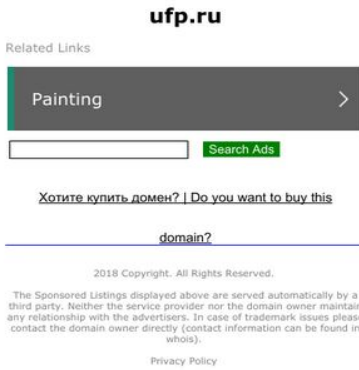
ufp.ru

Related Links

Painting

Search Ads

Хотите купить домен? | Do you want to buy this domain?

2018 Copyright. All Rights Reserved.

The Sponsored Listings displayed above are served automatically by a third party. Neither the service provider nor the domain owner maintain any relationship with the advertisers. In case of trademark issues please contact the domain owner directly (contact information can be found in whois).

Privacy Policy